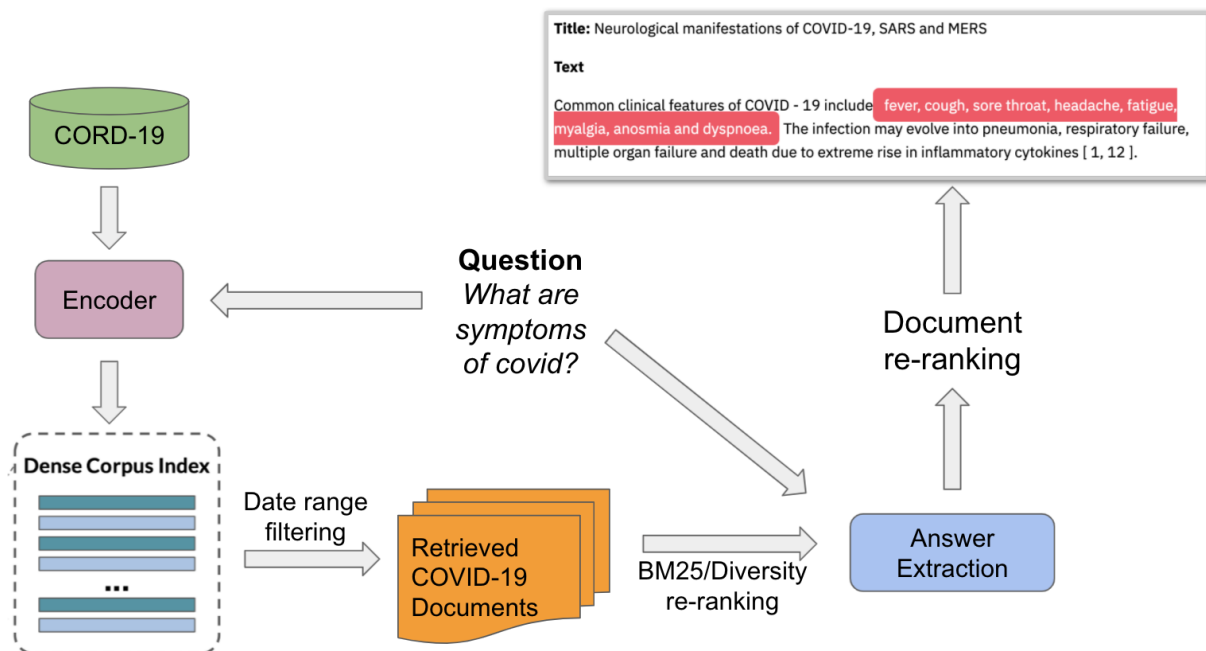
Title: Neurological manifestations of COVID-19, SARS and MERS

Text

Common clinical features of COVID - 19 include fever, cough, sore throat, headache, fatigue, myalgia, anosmia and dyspnoea. The infection may evolve into pneumonia, respiratory failure, multiple organ failure and death due to extreme rise in inflammatory cytokines [ 1, 12 ].

CORD-19

Encoder

Question
What are symptoms of covid?

Document re-ranking

Dense Corpus Index

...

Date range filtering

Retrieved COVID-19 Documents

BM25/Diversity re-ranking

Answer Extraction